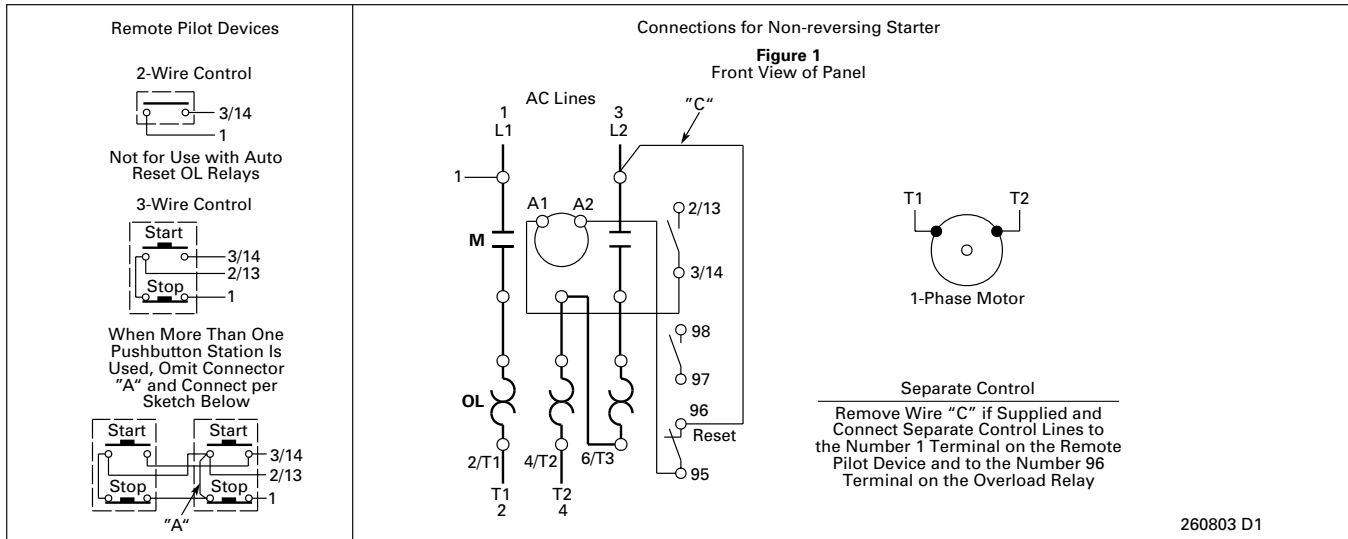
Remote Pilot Devices

2-Wire Control

3/14

1

Not for Use with Auto Reset OL Relays

3-Wire Control

Start

3/14

2/13

Stop

1

When More Than One Pushbutton Station Is Used, Omit Connector "A" and Connect per Sketch Below

Start

Start

3/14

2/13

Stop

Stop

1

"A"

Connections for Non-reversing Starter

**Figure 1**
Front View of Panel

AC Lines

1
L1

3
L2

"C"

1

A1

A2

M

2/13

3/14

98

97

OL

96

Reset

95

2/T1

4/T2

6/T3

T1
2

T2
4

T1

T2

1-Phase Motor

Separate Control

Remove Wire "C" if Supplied and Connect Separate Control Lines to the Number 1 Terminal on the Remote Pilot Device and to the Number 96 Terminal on the Overload Relay

260803 D1